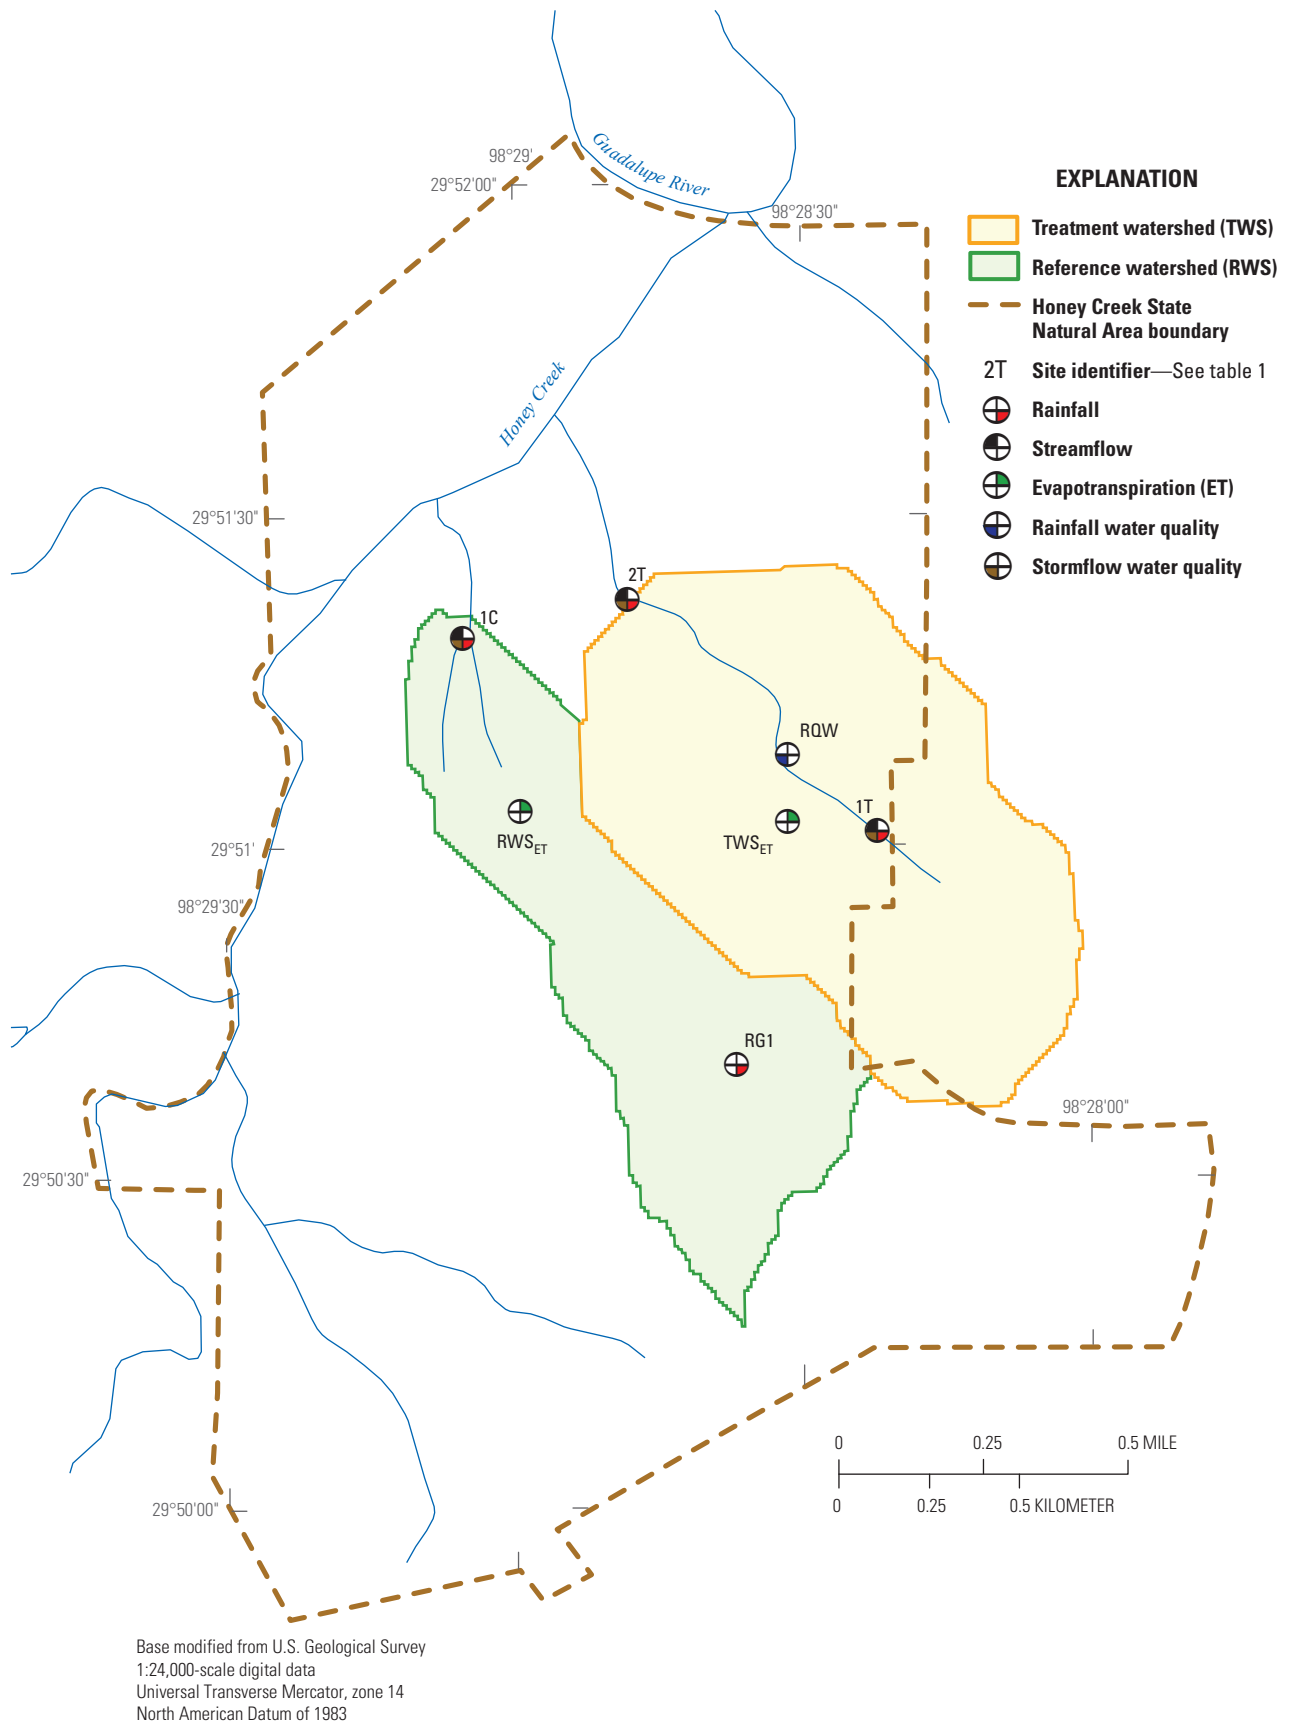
98°29'
29°52'00"
Guadalupe River
98°28'30"
EXPLANATION
Treatment watershed (TWS)
Reference watershed (RWS)
Honey Creek State Natural Area boundary
2T Site identifier—See table 1
Rainfall
Streamflow
Evapotranspiration (ET)
Rainfall water quality
Stormflow water quality
Honey Creek
29°51'30"
2T
1C
RQW
1T
$RWS_{ET}$
$TWS_{ET}$
29°51'
98°29'30"
RG1
98°28'00"
29°50'30"
0 0.25 0.5 MILE
0 0.25 0.5 KILOMETER
29°50'00"
Base modified from U.S. Geological Survey 1:24,000-scale digital data
Universal Transverse Mercator, zone 14
North American Datum of 1983